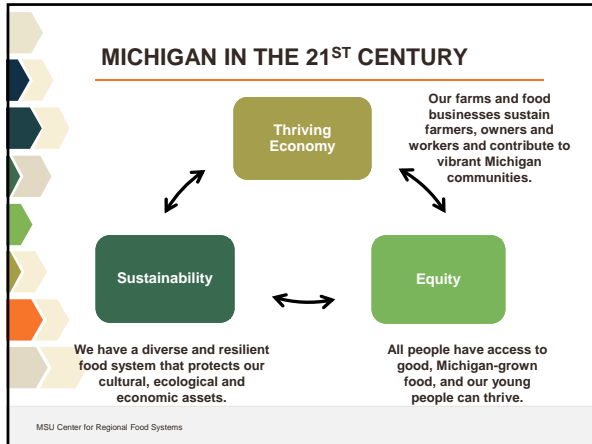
MICHIGAN IN THE 21$^{ST}$ CENTURY

Thriving Economy

Our farms and food businesses sustain farmers, owners and workers and contribute to vibrant Michigan communities.

Sustainability

Equity

We have a diverse and resilient food system that protects our cultural, ecological and economic assets.

All people have access to good, Michigan-grown food, and our young people can thrive.

MSU Center for Regional Food Systems